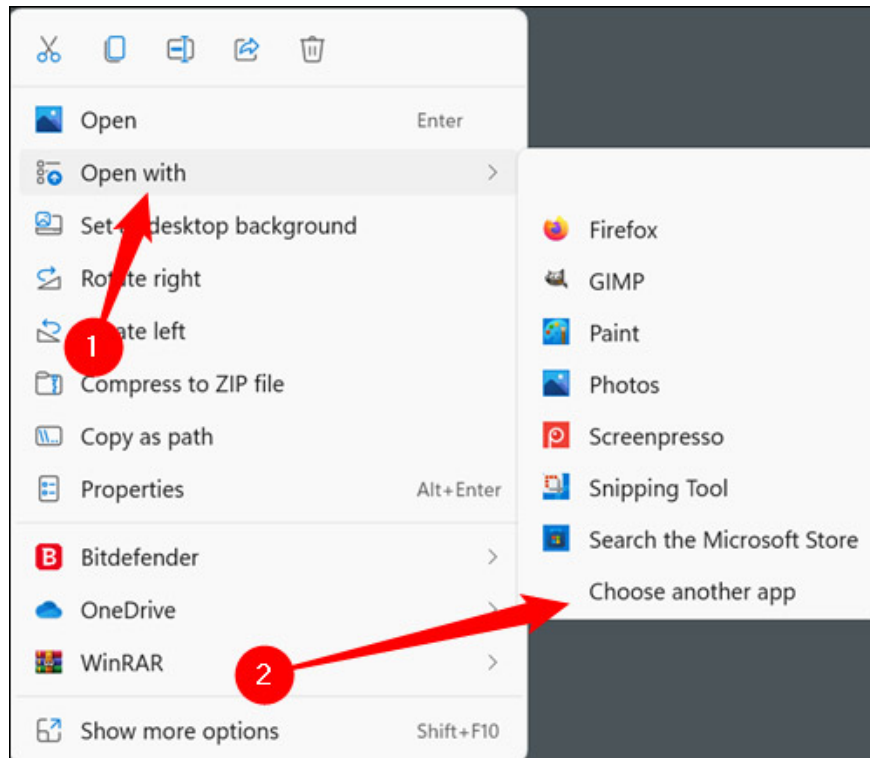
Open Enter
Open with
Set a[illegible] desktop background
Ro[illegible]te right
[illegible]ate left
Compress to ZIP file
Copy as path
Properties Alt+Enter
Bitdefender
OneDrive
WinRAR
Show more options Shift+F10

Firefox
GIMP
Paint
Photos
Screenpresso
Snipping Tool
Search the Microsoft Store
Choose another app

1
2